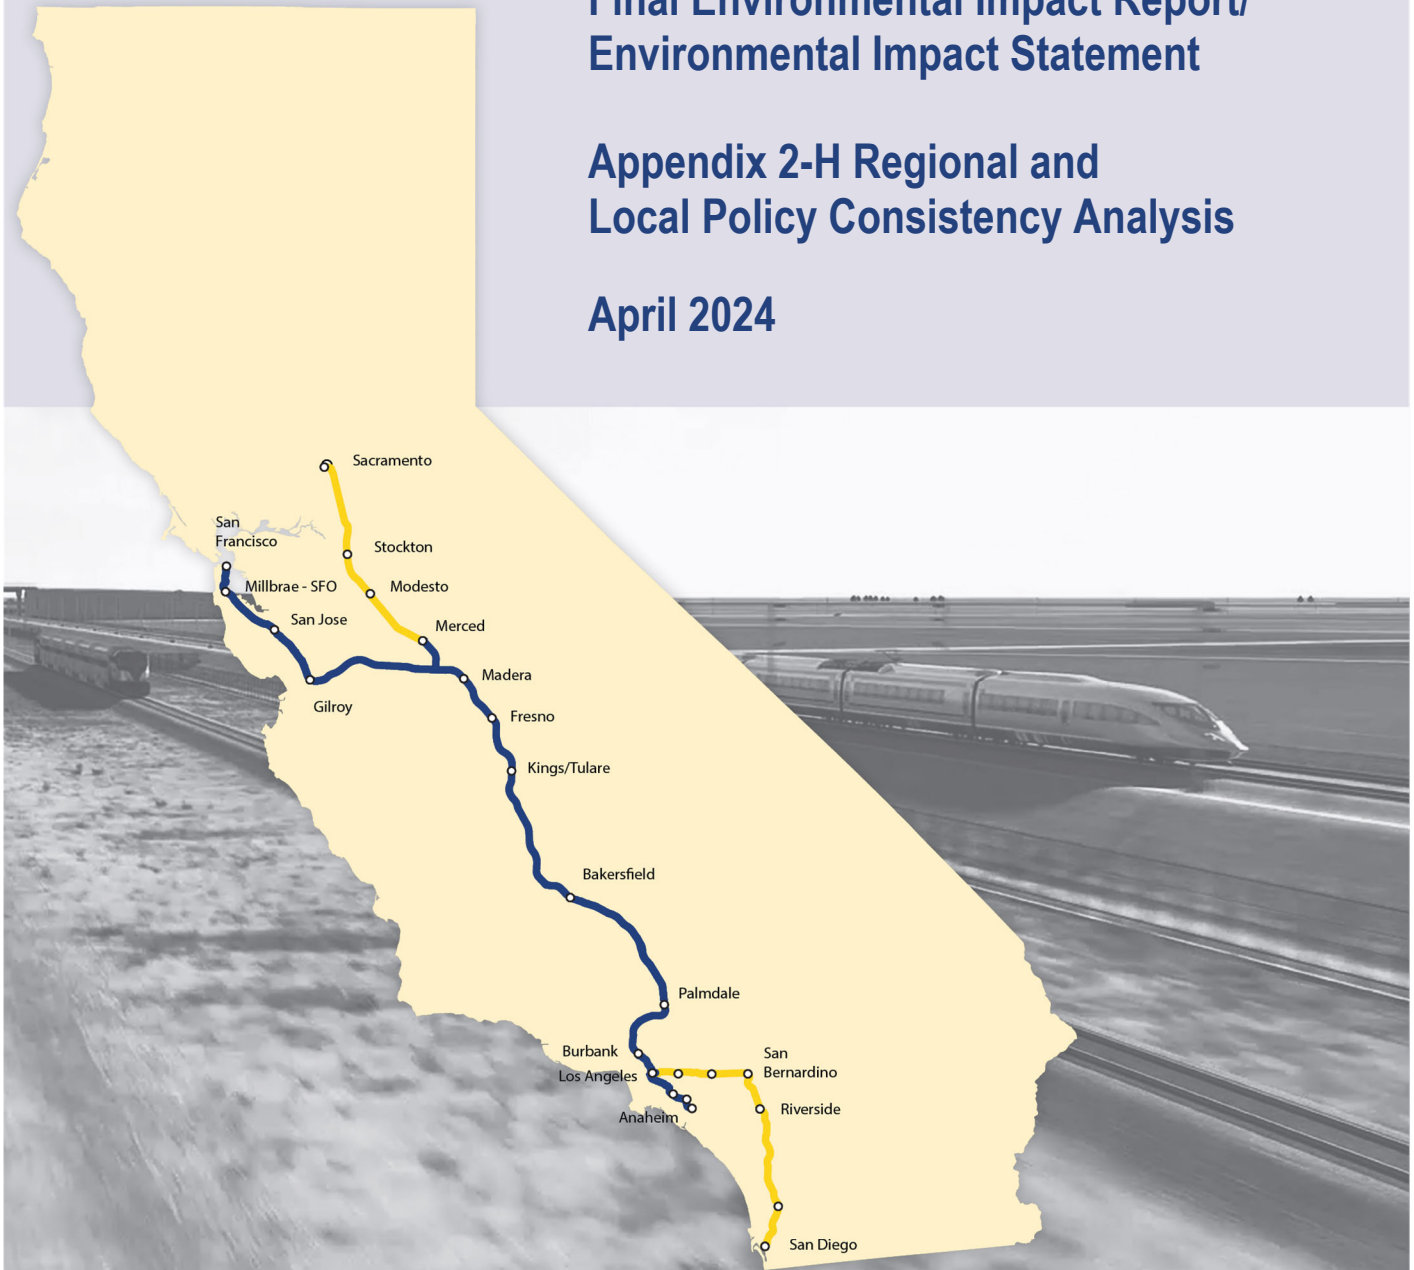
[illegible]
Environmental Impact Statement

Appendix 2-H Regional and Local Policy Consistency Analysis

April 2024

Sacramento
San Francisco
Stockton
Millbrae - SFO
Modesto
San Jose
Merced
Madera
Gilroy
Fresno
Kings/Tulare
Bakersfield
Palmdale
Burbank
San Bernardino
Los Angeles
Riverside
Anaheim
San Diego